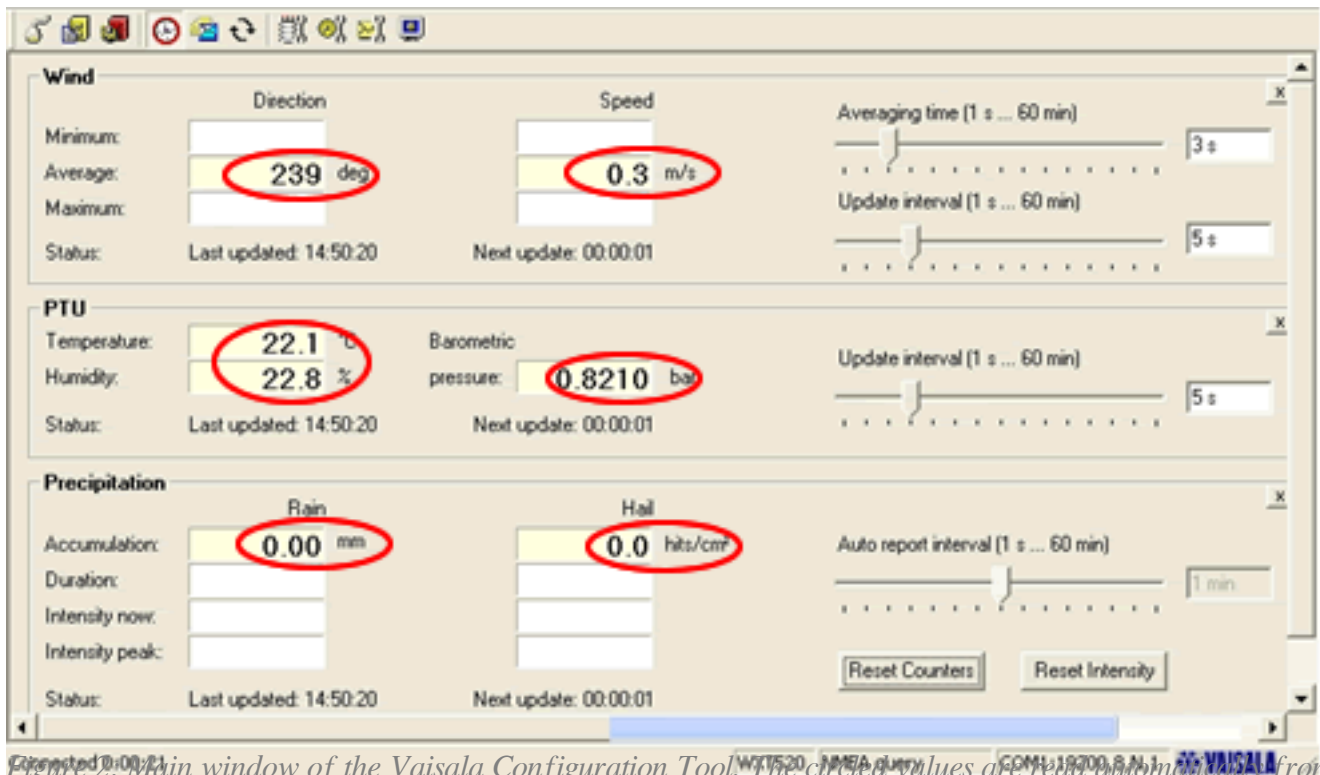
Wind

Direction

Speed

Minimum:

Average: 239 deg

Maximum:

0.3 m/s

Status: Last updated: 14:50:20

Next update: 00:00:01

Averaging time (1 s ... 60 min)

3 s

Update interval (1 s ... 60 min)

5 s

PTU

Temperature: 22.1 °C

Humidity: 22.8 %

Barometric pressure: 0.8210 bar

Status: Last updated: 14:50:20

Next update: 00:00:01

Update interval (1 s ... 60 min)

5 s

Precipitation

Rain

Hail

Accumulation: 0.00 mm

0.0 hits/cm²

Duration:

Intensity now:

Intensity peak:

Status: Last updated: 14:50:20

Next update: 00:00:01

Auto report interval (1 s ... 60 min)

1 min

Reset Counters

Reset Intensity

Connected 0:00:21 WXT520 NMEA query COM1: 19200,8,N,1 VAISALA

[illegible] Main window of the Vaisala Configuration Tool. The circled values are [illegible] from